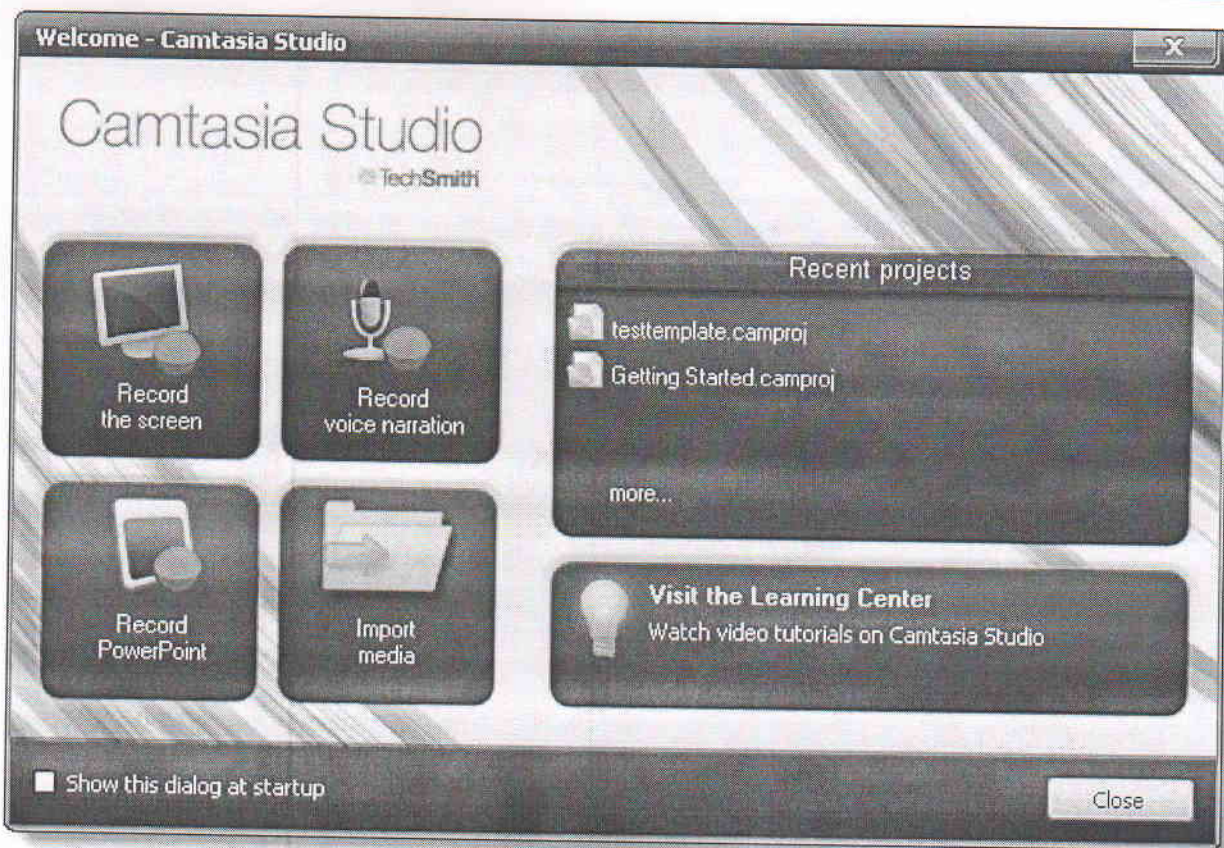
Welcome - Camtasia Studio

X

Camtasia Studio

TechSmith

Record the screen

Record voice narration

Record PowerPoint

Import media

Recent projects

testtemplate.camproj

Getting Started.camproj

more...

Visit the Learning Center

Watch video tutorials on Camtasia Studio

Show this dialog at startup

Close